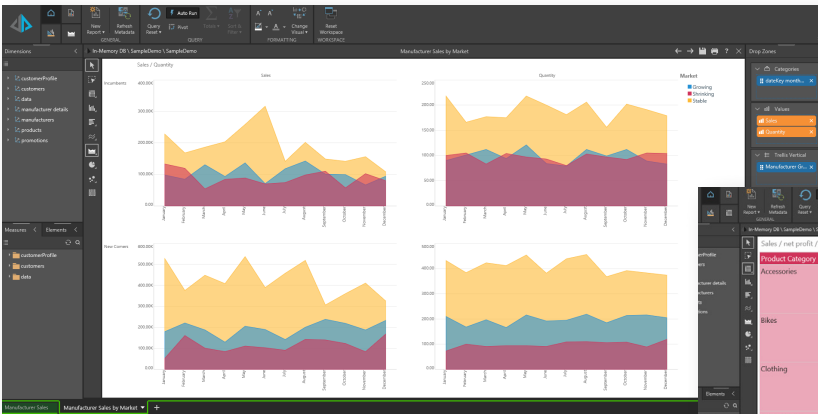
New Report
Refresh Metadata
GENERAL
Query Reset
Auto Run
Pivot
QUERY
FORMATTING
Change Visual
Reset Workspace
WORKSPACE

Dimensions
customerProfile
customers
data
manufacturer details
manufacturers
products
promotions

Measures
Elements
customerProfile
customers
data

In-Memory DB \ SampleDemo \ SampleDemo
Manufacturer Sales by Market

Sales / Quantity

Incumbents
Sales
Quantity
Market
Growing
Shrinking
Stable

400,000
300,000
200,000
100,000
0

January
February
March
April
May
June
July
August
September
October
November
December

New Comers
600,000
500,000
400,000
300,000
200,000
100,000
0

Drop Zones
Categories
dateKey month...
Values
Sales
Quantity
Trellis Vertical
Manufacturer Gr...

New Report
Refresh Metadata
Query Reset
GENERAL
In-Memory DB \ Sampl
Sales / net profit /
Product Category
Accessories
Bikes
Clothing
Elements

Manufacturer Sales
Manufacturer Sales by Market
+